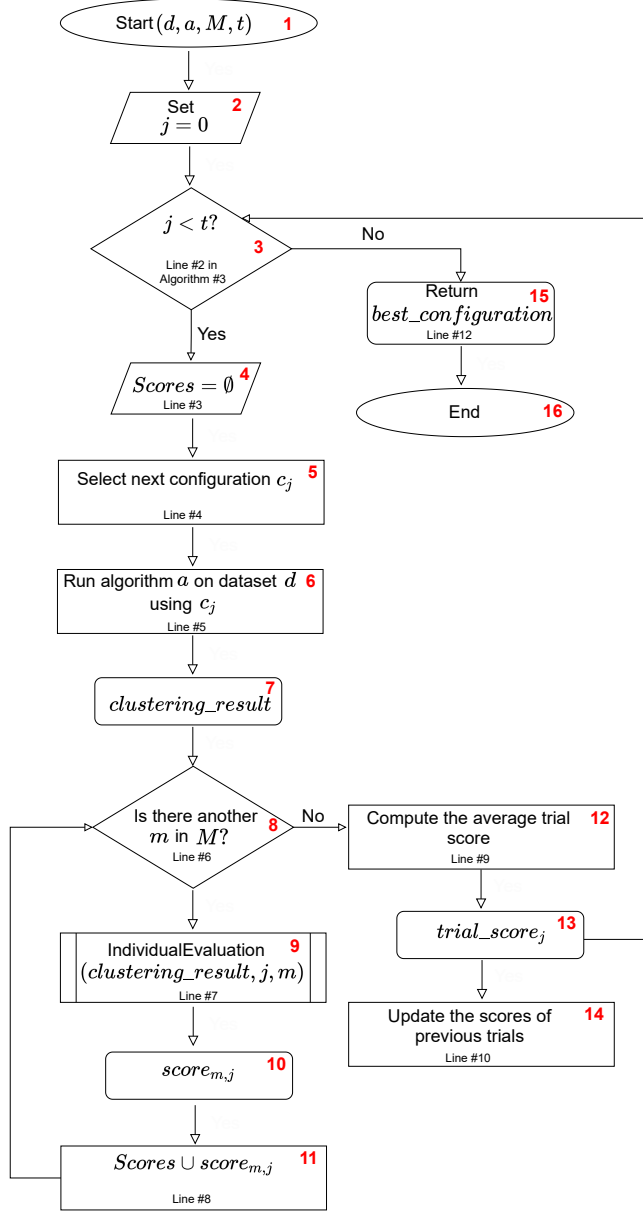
Start$(d, a, M, t)$ 1

Set $j = 0$ 2

$j < t?$ 3
Line #2 in Algorithm #3

No

Return $best\_configuration$ 15
Line #12

End 16

Yes

$Scores = \emptyset$ 4
Line #3

Select next configuration $c_j$ 5
Line #4

Run algorithm $a$ on dataset $d$ 6 using $c_j$
Line #5

$clustering\_result$ 7

Is there another $m$ in $M$? 8
Line #6

No

Compute the average trial score 12
Line #9

$trial\_score_j$ 13

Update the scores of previous trials 14
Line #10

IndividualEvaluation $(clustering\_result, j, m)$ 9
Line #7

$score_{m,j}$ 10

$Scores \cup score_{m,j}$ 11
Line #8